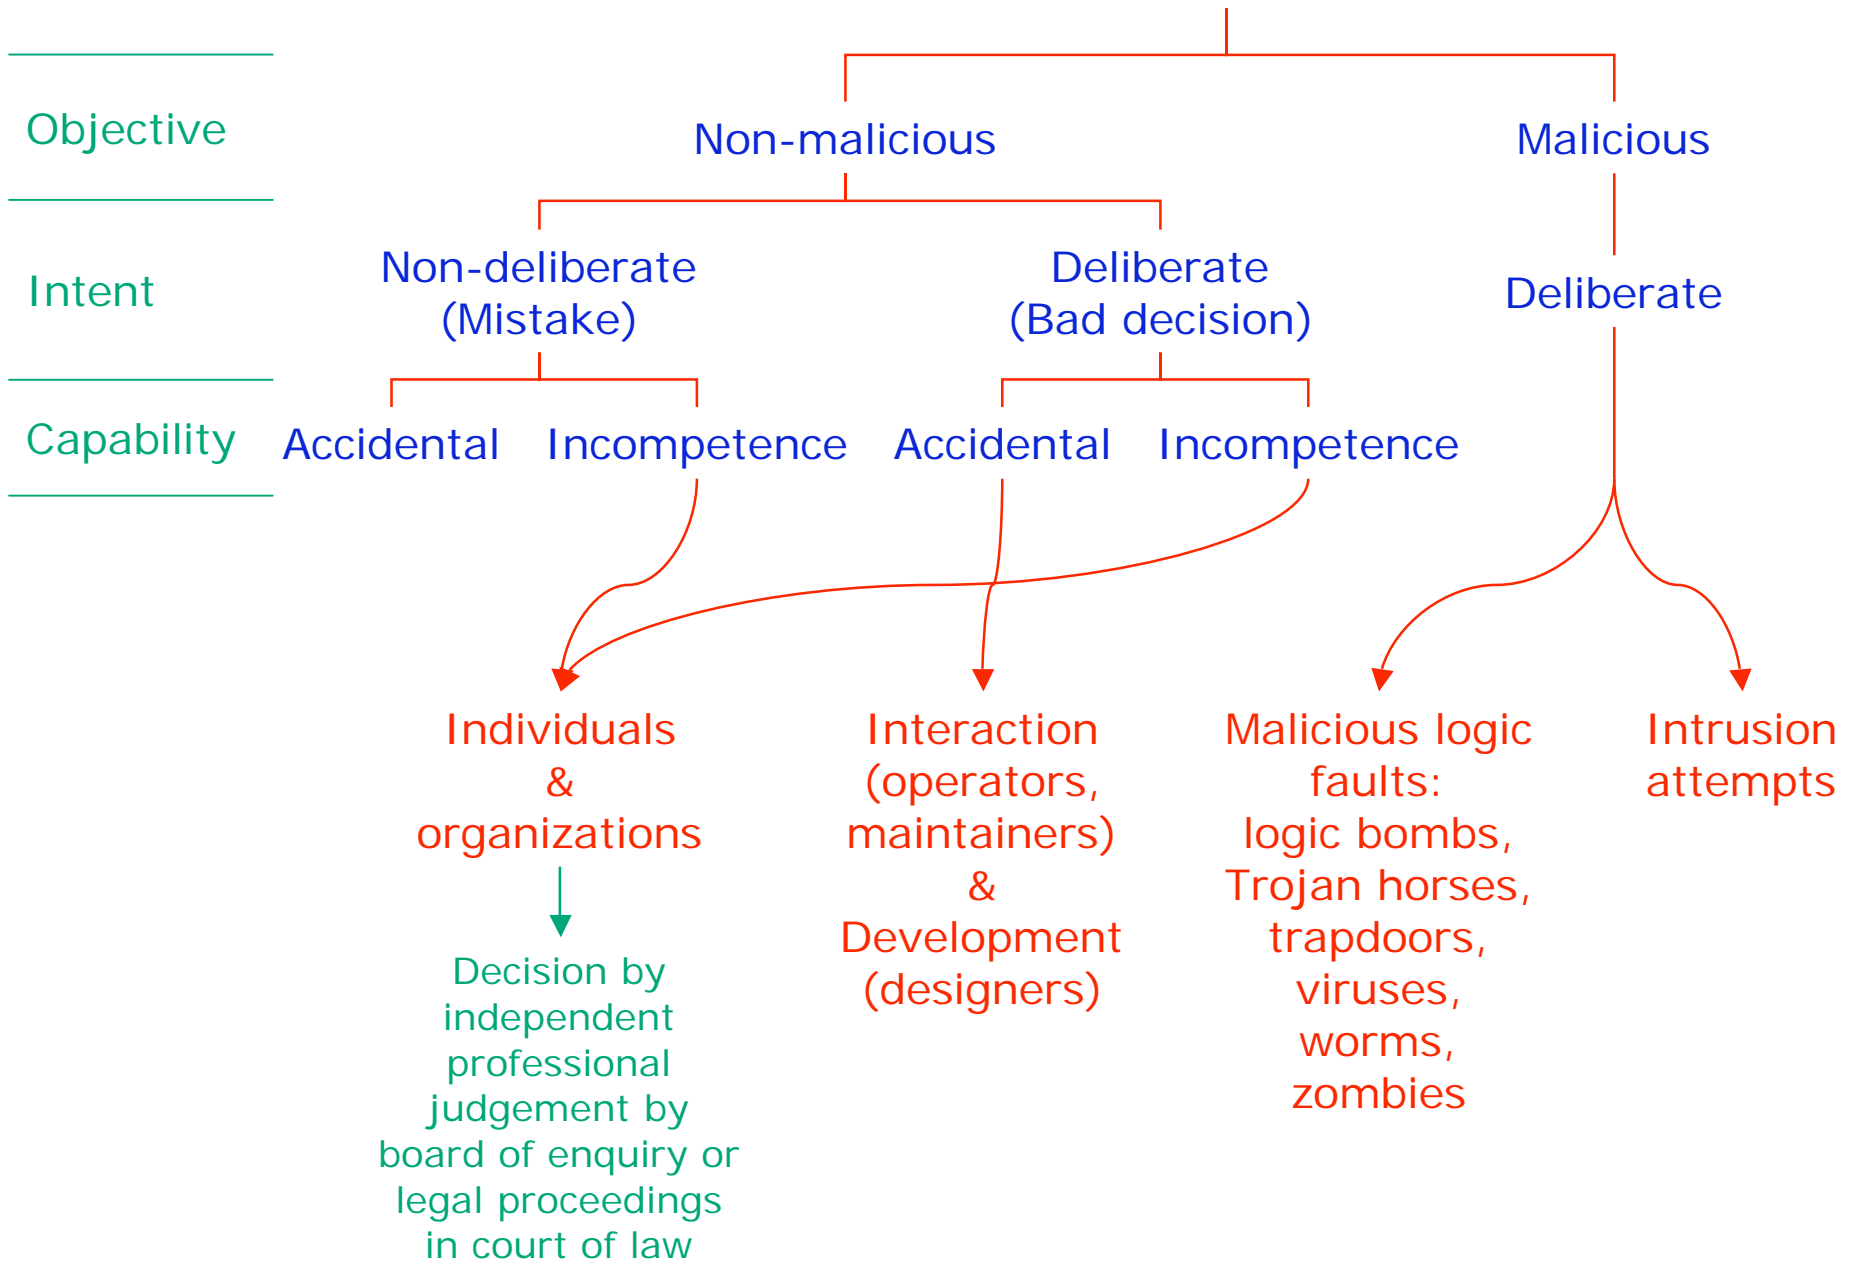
Objective

Intent

Capability

Non-malicious

Malicious

Non-deliberate (Mistake)

Deliberate (Bad decision)

Deliberate

Accidental

Incompetence

Accidental

Incompetence

Individuals & organizations

Decision by independent professional judgement by board of enquiry or legal proceedings in court of law

Interaction (operators, maintainers) & Development (designers)

Malicious logic faults: logic bombs, Trojan horses, trapdoors, viruses, worms, zombies

Intrusion attempts